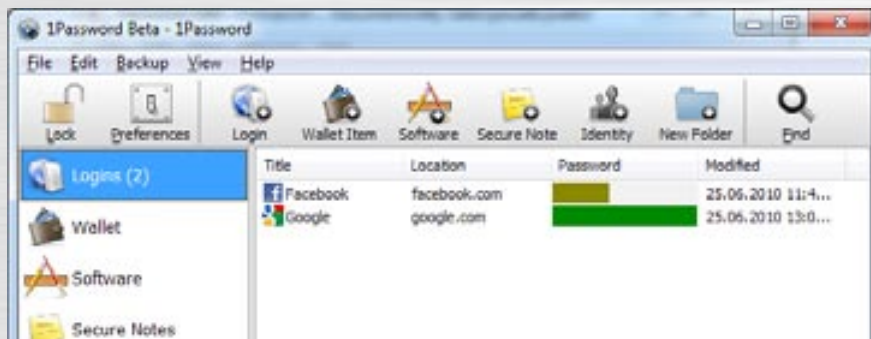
1Password Beta - 1Password

File Edit Backup View Help

Lock Preferences Login Wallet Item Software Secure Note Identity New Folder Find

Logins (2)

Wallet

Software

Secure Notes

| Title | Location | Password | Modified |
|---|---|---|---|
| Facebook | facebook.com | | 25.06.2010 11:4... |
| Google | google.com | | 25.06.2010 13:0... |